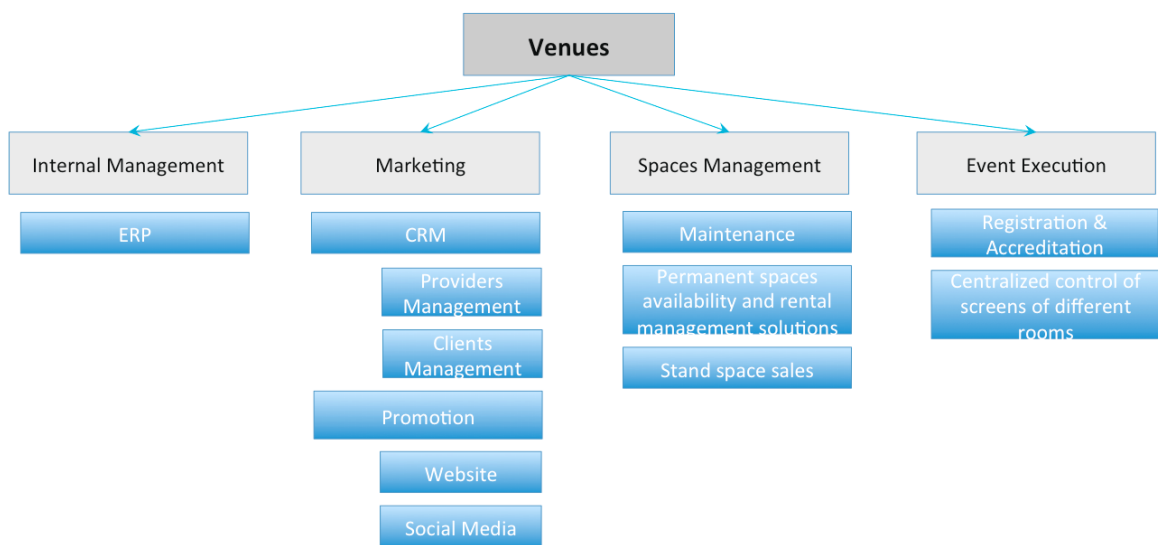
Venues

Internal Management

ERP

Marketing

CRM

Providers Management

Clients Management

Promotion

Website

Social Media

Spaces Management

Maintenance

Permanent spaces availability and rental management solutions

Stand space sales

Event Execution

Registration & Accreditation

Centralized control of screens of different rooms